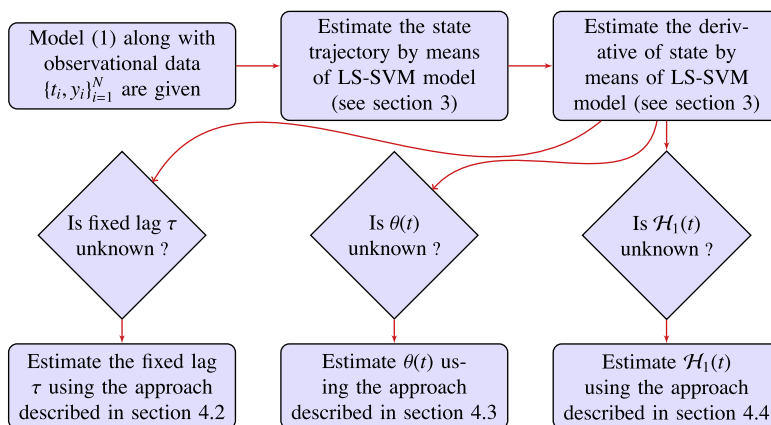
Model (1) along with observational data $\{t_i, y_i\}_{i=1}^N$ are given

Estimate the state trajectory by means of LS-SVM model (see section 3)

Estimate the derivative of state by means of LS-SVM model (see section 3)

Is fixed lag $\tau$ unknown ?

Is $\theta(t)$ unknown ?

Is $\mathcal{H}_1(t)$ unknown ?

Estimate the fixed lag $\tau$ using the approach described in section 4.2

Estimate $\theta(t)$ using the approach described in section 4.3

Estimate $\mathcal{H}_1(t)$ using the approach described in section 4.4